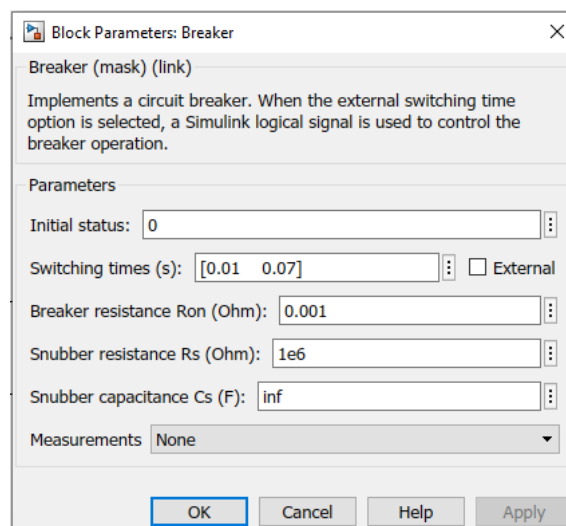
Block Parameters: Breaker

Breaker (mask) (link)

Implements a circuit breaker. When the external switching time option is selected, a Simulink logical signal is used to control the breaker operation.

Parameters

Initial status: 0

Switching times (s): [0.01 0.07]

External

Breaker resistance Ron (Ohm): 0.001

Snubber resistance Rs (Ohm): 1e6

Snubber capacitance Cs (F): inf

Measurements None

OK Cancel Help Apply